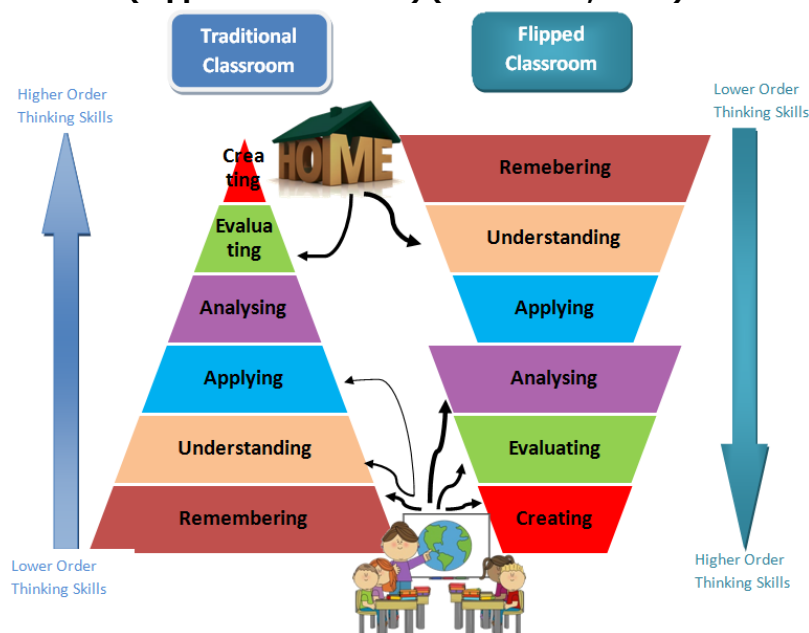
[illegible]

Traditional Classroom

Flipped Classroom

Higher Order Thinking Skills

Lower Order Thinking Skills

HOME

Creating

Evaluating

Analysing

Applying

Understanding

Remembering

Remebering

Understanding

Applying

Analysing

Evaluating

Creating

Lower Order Thinking Skills

Higher Order Thinking Skills